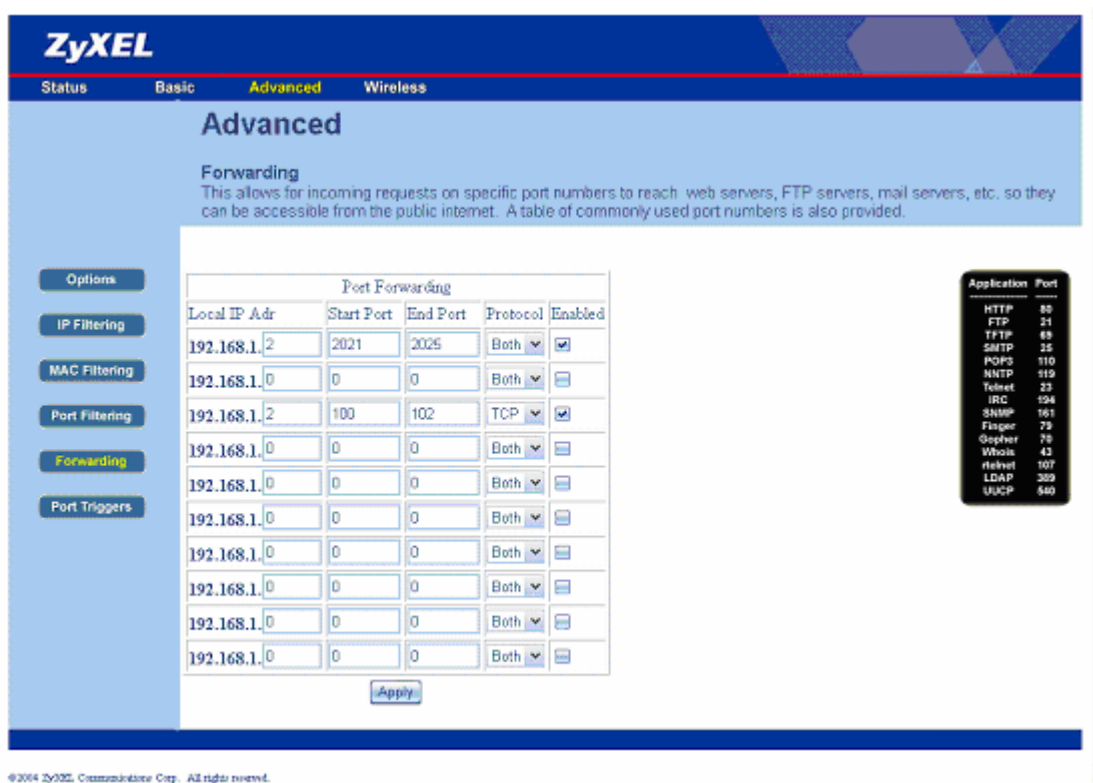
ZyXEL

Status Basic Advanced Wireless

Advanced

Forwarding
This allows for incoming requests on specific port numbers to reach web servers, FTP servers, mail servers, etc. so they can be accessible from the public internet. A table of commonly used port numbers is also provided.

Options
IP Filtering
MAC Filtering
Port Filtering
Forwarding
Port Triggers

Port Forwarding

| Local IP Adr | Start Port | End Port | Protocol | Enabled |
|---|---|---|---|---|
| 192.168.1. 2 | 2021 | 2025 | Both | ☑ |
| 192.168.1. 0 | 0 | 0 | Both | ☐ |
| 192.168.1. 2 | 100 | 102 | TCP | ☑ |
| 192.168.1. 0 | 0 | 0 | Both | ☐ |
| 192.168.1. 0 | 0 | 0 | Both | ☐ |
| 192.168.1. 0 | 0 | 0 | Both | ☐ |
| 192.168.1. 0 | 0 | 0 | Both | ☐ |
| 192.168.1. 0 | 0 | 0 | Both | ☐ |
| 192.168.1. 0 | 0 | 0 | Both | ☐ |
| 192.168.1. 0 | 0 | 0 | Both | ☐ |

Apply

| Application | Port |
|---|---|
| HTTP | 80 |
| FTP | 21 |
| TFTP | 69 |
| SMTP | 25 |
| POP3 | 110 |
| NNTP | 119 |
| Telnet | 23 |
| IRC | 194 |
| SNMP | 161 |
| Finger | 79 |
| Gopher | 70 |
| Whois | 43 |
| rtelnet | 107 |
| LDAP | 389 |
| UUCP | 540 |

©2004 ZyXEL Communications Corp. All rights reserved.